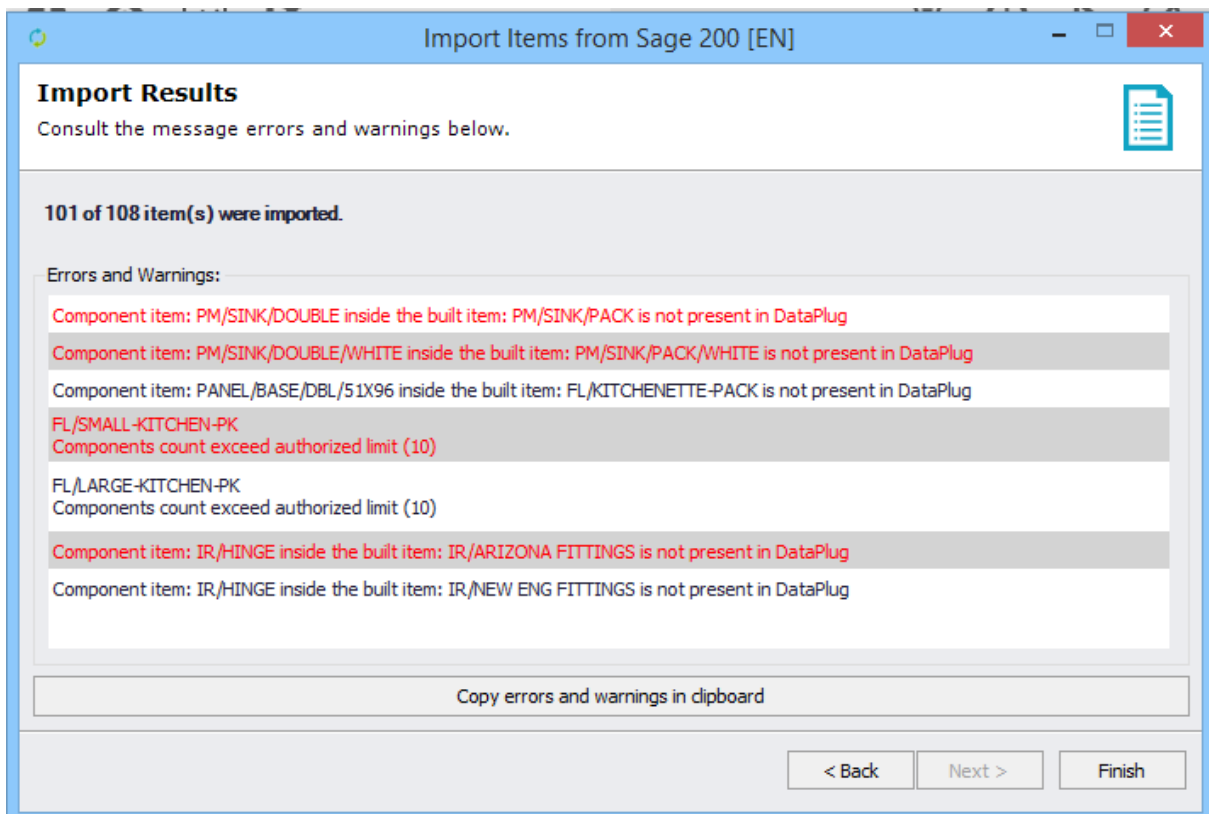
Import Items from Sage 200 [EN]

Import Results
Consult the message errors and warnings below.

101 of 108 item(s) were imported.

Errors and Warnings:

Component item: PM/SINK/DOUBLE inside the built item: PM/SINK/PACK is not present in DataPlug

Component item: PM/SINK/DOUBLE/WHITE inside the built item: PM/SINK/PACK/WHITE is not present in DataPlug

Component item: PANEL/BASE/DBL/51X96 inside the built item: FL/KITCHENETTE-PACK is not present in DataPlug

FL/SMALL-KITCHEN-PK
Components count exceed authorized limit (10)

FL/LARGE-KITCHEN-PK
Components count exceed authorized limit (10)

Component item: IR/HINGE inside the built item: IR/ARIZONA FITTINGS is not present in DataPlug

Component item: IR/HINGE inside the built item: IR/NEW ENG FITTINGS is not present in DataPlug

Copy errors and warnings in clipboard

< Back
Next >
Finish